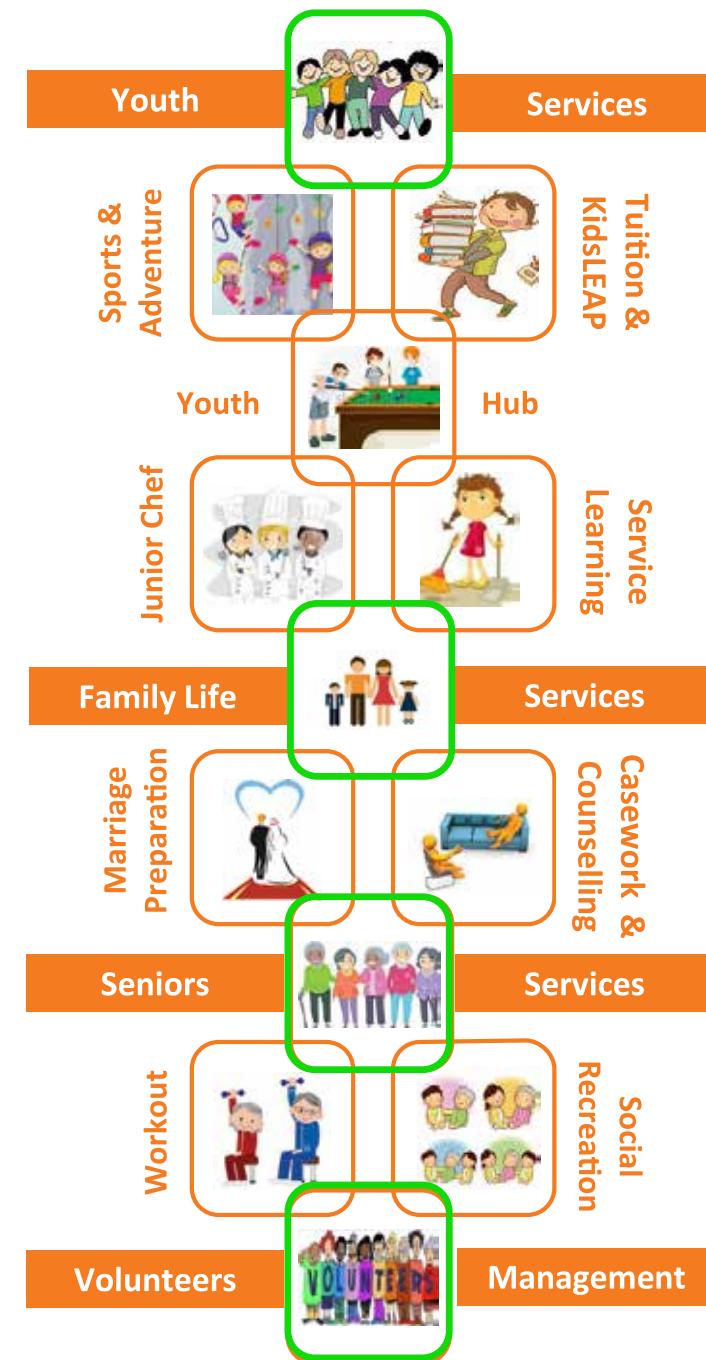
Youth

Services

Sports & Adventure

Tuition & KidsLEAP

Youth

Hub

Junior Chef

Service Learning

Family Life

Services

Marriage Preparation

Casework & Counselling

Seniors

Services

Workout

Social Recreation

Volunteers

VOLUNTEERS

Management